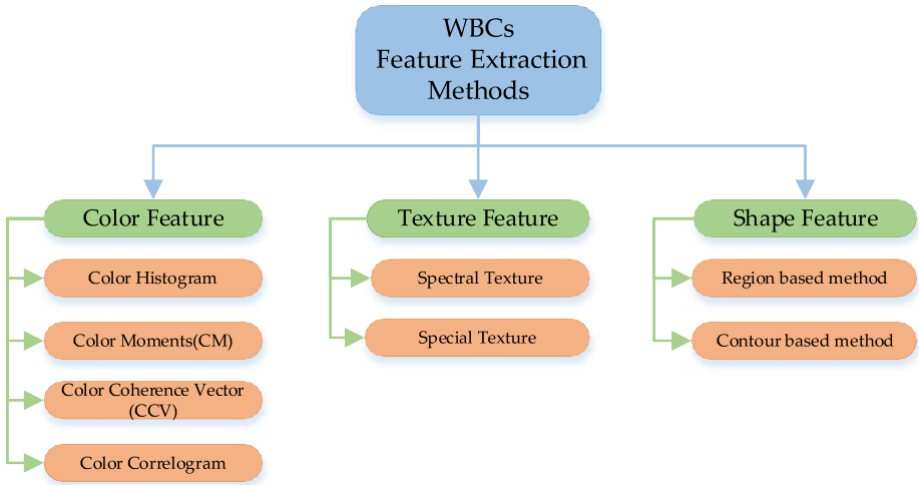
WBCs
Feature Extraction
Methods

Color Feature

Color Histogram

Color Moments(CM)

Color Coherence Vector (CCV)

Color Correlogram

Texture Feature

Spectral Texture

Special Texture

Shape Feature

Region based method

Contour based method